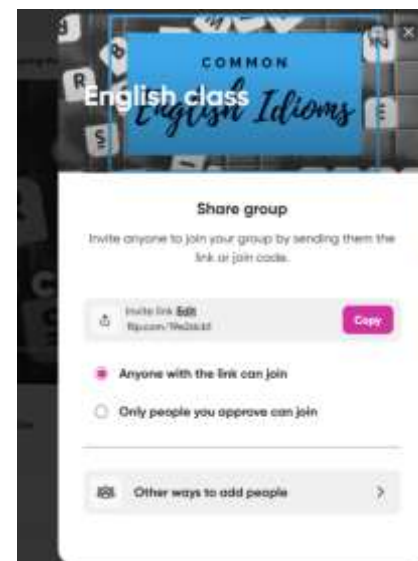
COMMON
English class
English Idioms

Share group

Invite anyone to join your group by sending them the link or join code.

Invite link Edit
flip.com/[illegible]

Copy

Anyone with the link can join

Only people you approve can join

Other ways to add people